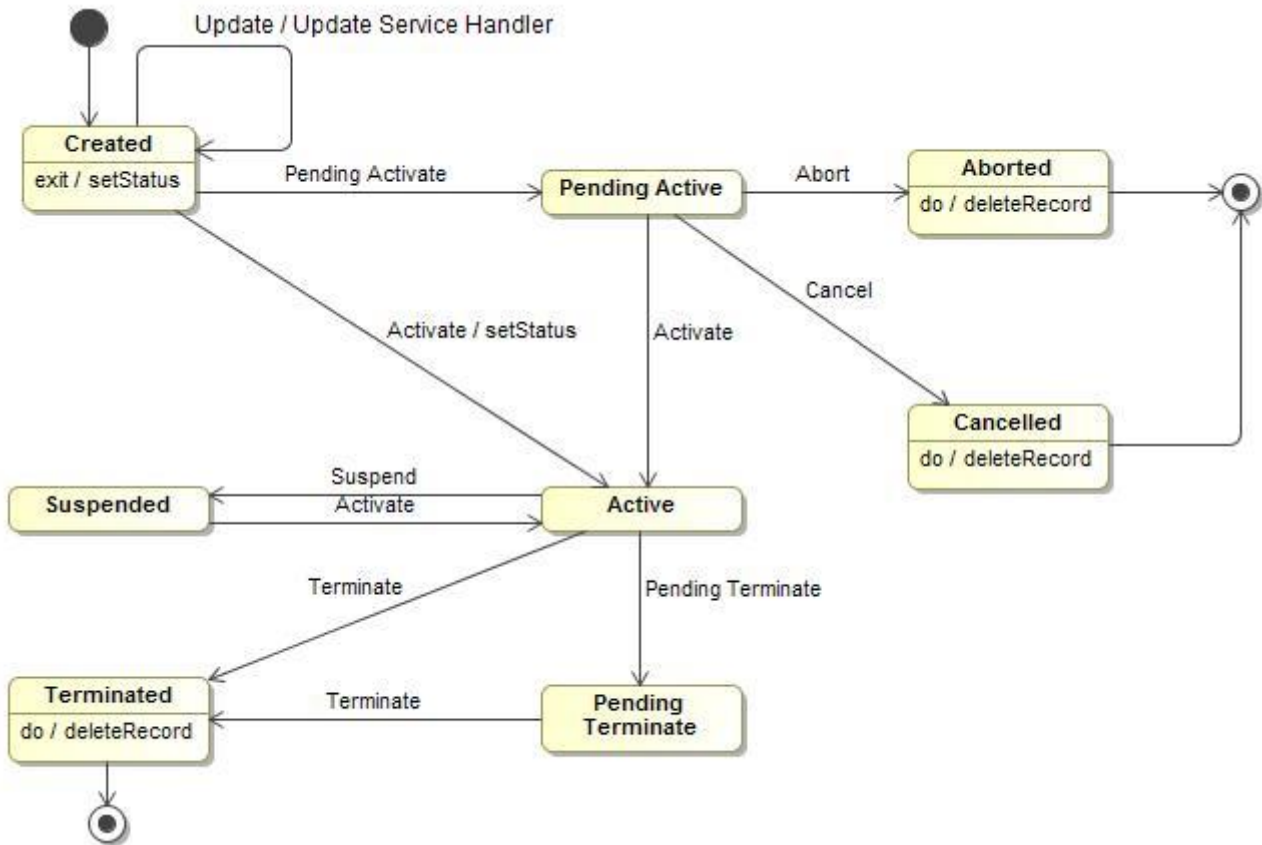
Update / Update Service Handler

Created
exit / setStatus

Pending Activate

Pending Active

Abort

Aborted
do / deleteRecord

Cancel

Activate / setStatus

Activate

Cancelled
do / deleteRecord

Suspend

Activate

Suspended

Active

Terminate

Pending Terminate

Terminated
do / deleteRecord

Terminate

Pending Terminate